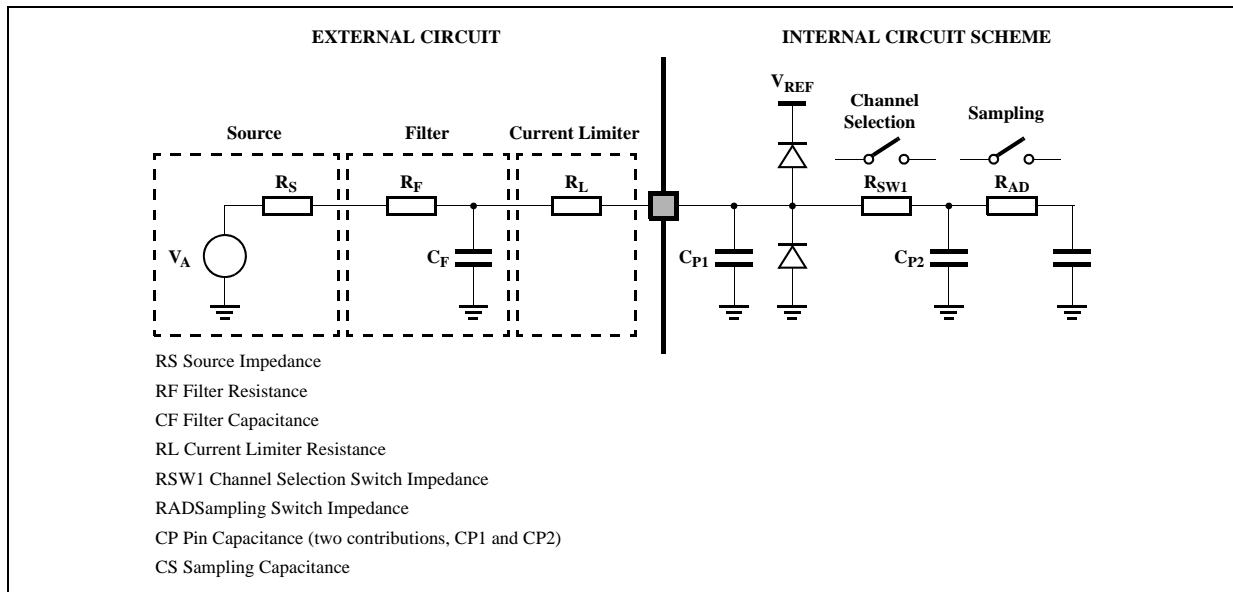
EXTERNAL CIRCUIT

INTERNAL CIRCUIT SCHEME

Source

Filter

Current Limiter

$V_{REF}$

Channel Selection

Sampling

$R_S$

$R_F$

$R_L$

$R_{SW1}$

$R_{AD}$

$V_A$

$C_F$

$C_{P1}$

$C_{P2}$

RS Source Impedance

RF Filter Resistance

CF Filter Capacitance

RL Current Limiter Resistance

RSW1 Channel Selection Switch Impedance

RADSampling Switch Impedance

CP Pin Capacitance (two contributions, CP1 and CP2)

CS Sampling Capacitance